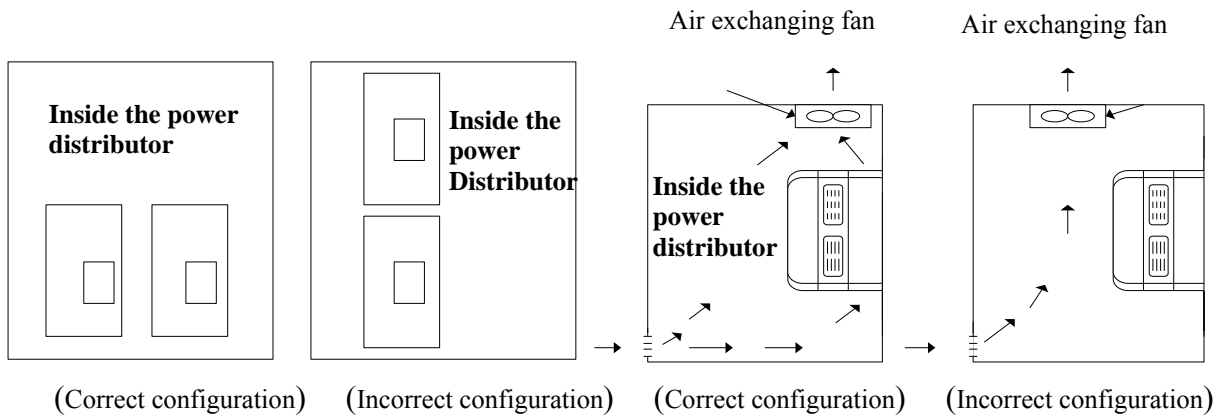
Air exchanging fan

Air exchanging fan

Inside the power distributor

Inside the power Distributor

Inside the power distributor

(Correct configuration) (Incorrect configuration) (Correct configuration) (Incorrect configuration)